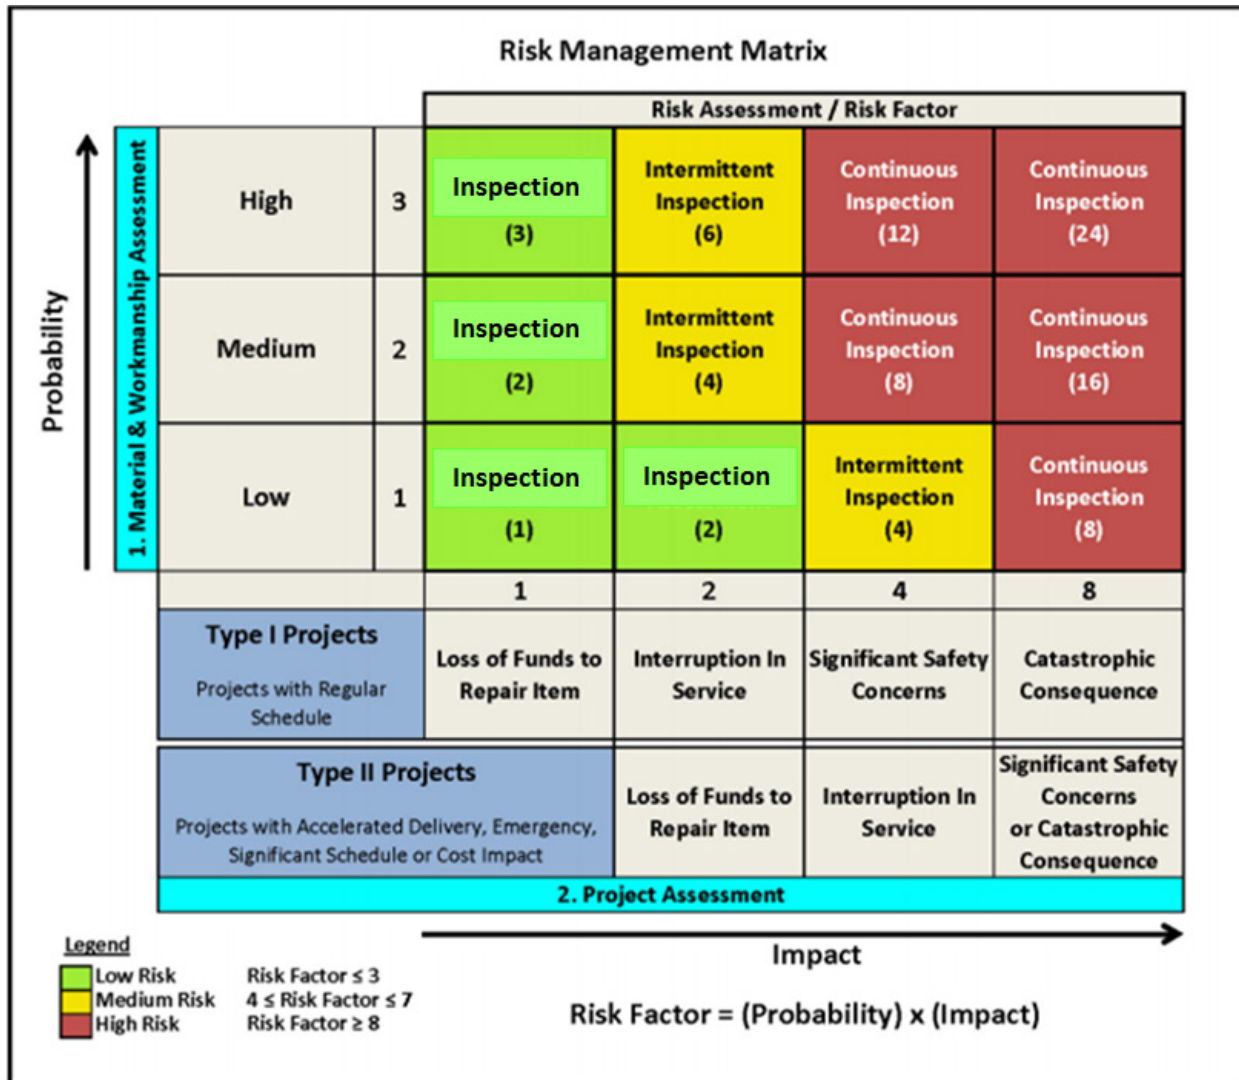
Risk Management Matrix

Probability

1. Material & Workmanship Assessment

| | | Risk Assessment / Risk Factor | | | |
|---|---|---|---|---|---|
| High | 3 | Inspection (3) | Intermittent Inspection (6) | Continuous Inspection (12) | Continuous Inspection (24) |
| Medium | 2 | Inspection (2) | Intermittent Inspection (4) | Continuous Inspection (8) | Continuous Inspection (16) |
| Low | 1 | Inspection (1) | Inspection (2) | Intermittent Inspection (4) | Continuous Inspection (8) |
| | | 1 | 2 | 4 | 8 |
| Type I Projects Projects with Regular Schedule | | Loss of Funds to Repair Item | Interruption In Service | Significant Safety Concerns | Catastrophic Consequence |
| Type II Projects Projects with Accelerated Delivery, Emergency, Significant Schedule or Cost Impact | | | Loss of Funds to Repair Item | Interruption In Service | Significant Safety Concerns or Catastrophic Consequence |

2. Project Assessment

Impact

Legend
Low Risk Risk Factor ≤ 3
Medium Risk 4 ≤ Risk Factor ≤ 7
High Risk Risk Factor ≥ 8

Risk Factor = (Probability) x (Impact)